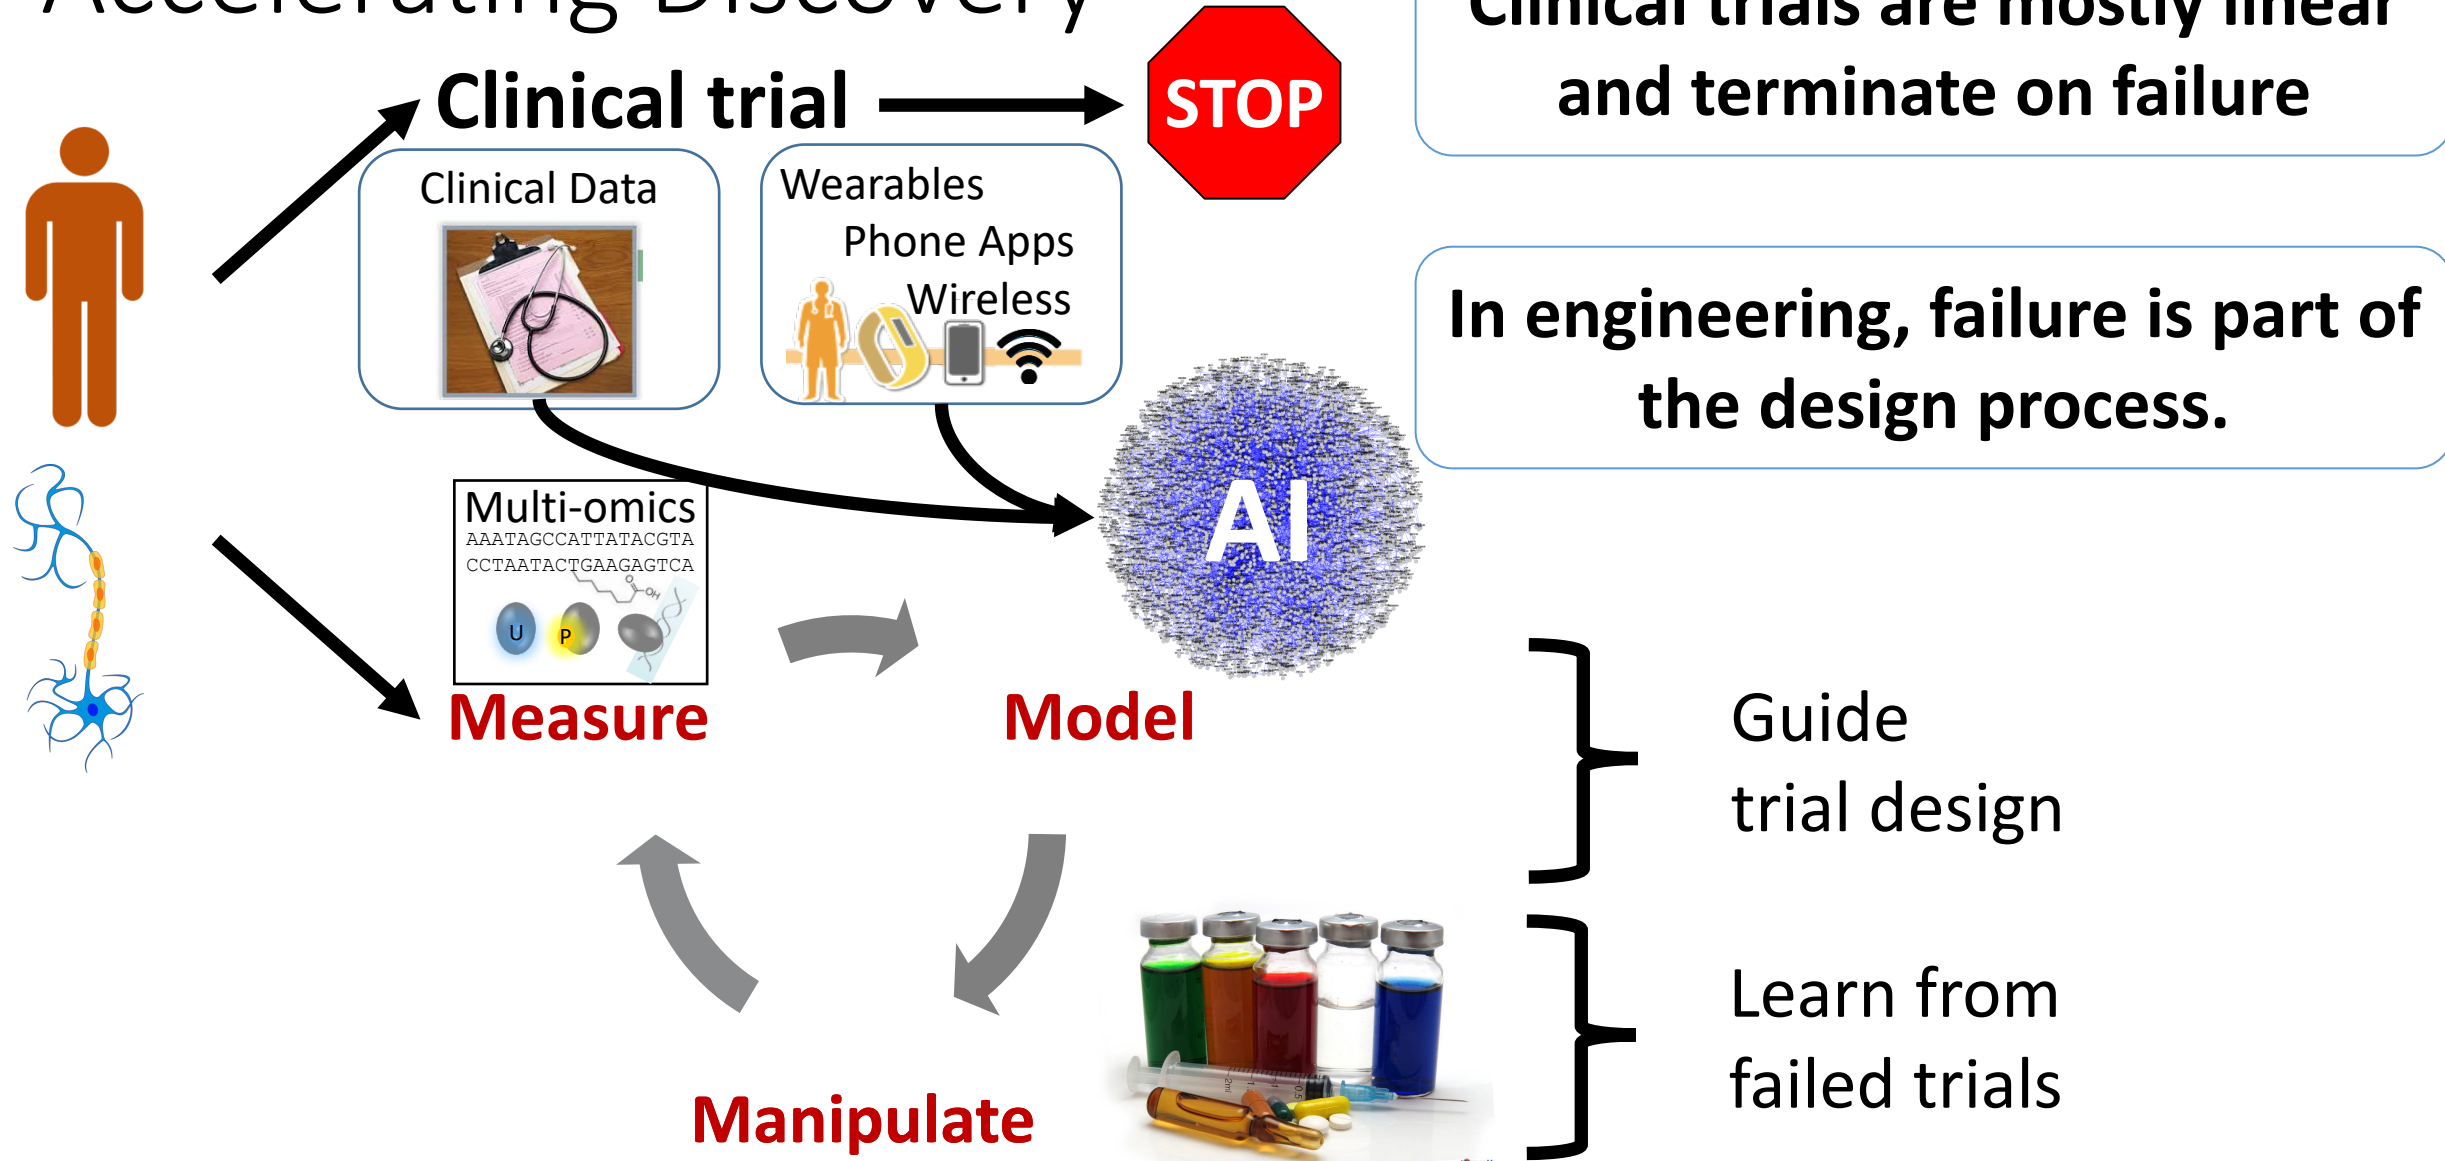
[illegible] Discovery

Clinical trial

STOP

Clinical trials are mostly linear and terminate on failure

Clinical Data

Wearables
Phone Apps
Wireless

In engineering, failure is part of the design process.

Multi-omics
AAATAGCCATTATACGTA
CCTAATACTGAAGAGTCA

U P

AI

Measure

Model

Guide trial design

Manipulate

Learn from failed trials